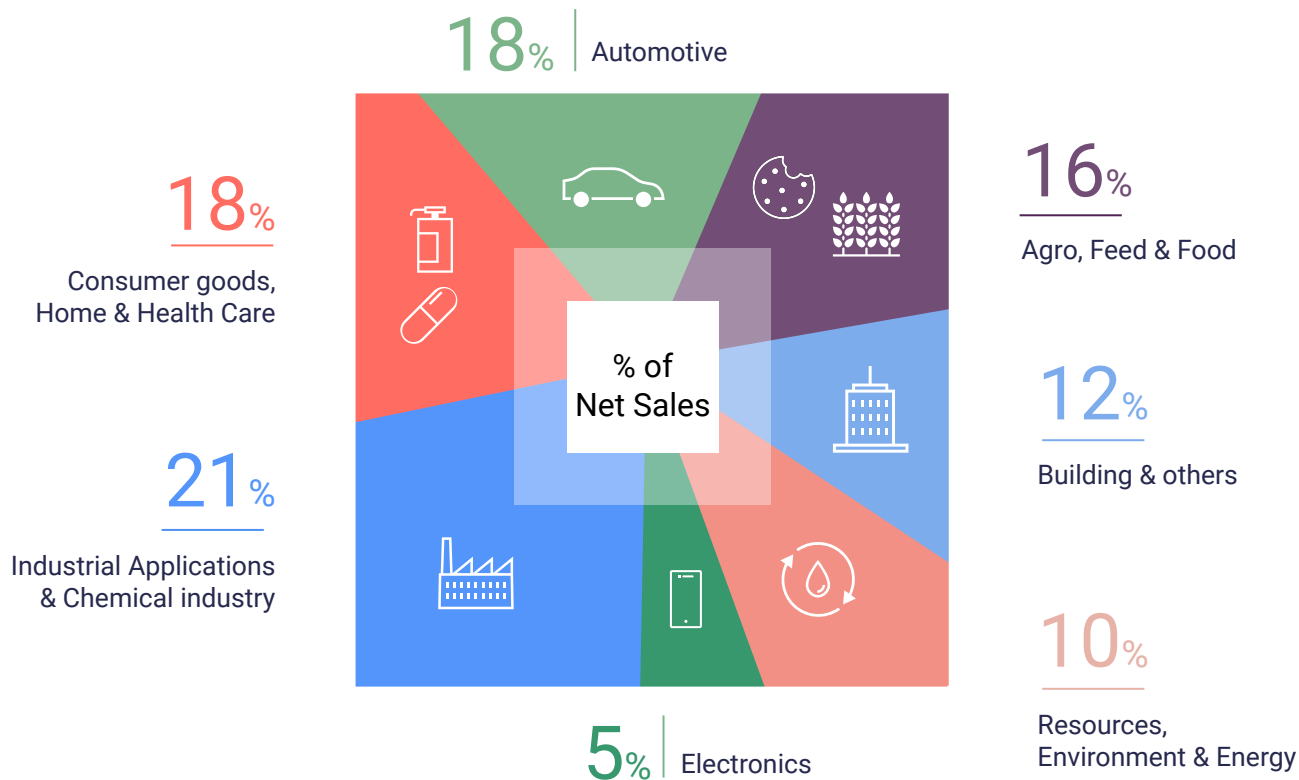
18% Automotive

18%
Consumer goods, Home & Health Care

16%
Agro, Feed & Food

% of Net Sales

12%
Building & others

21%
Industrial Applications & Chemical industry

10%
Resources, Environment & Energy

5% Electronics